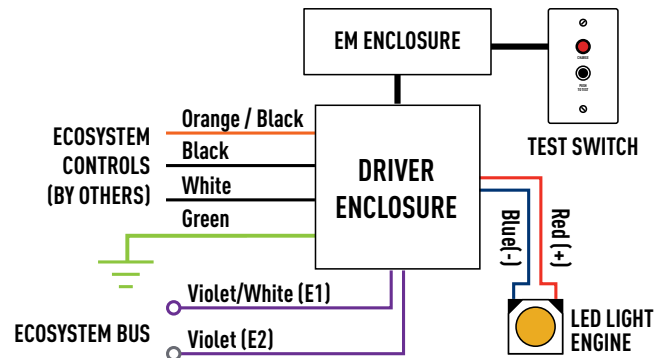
EM ENCLOSURE

CHARGE

PUSH TO TEST

TEST SWITCH

ECOSYSTEM CONTROLS (BY OTHERS)

Orange / Black

Black

White

Green

DRIVER ENCLOSURE

Blue(-)

Red (+)

Violet/White (E1)

ECOSYSTEM BUS

Violet (E2)

LED LIGHT ENGINE